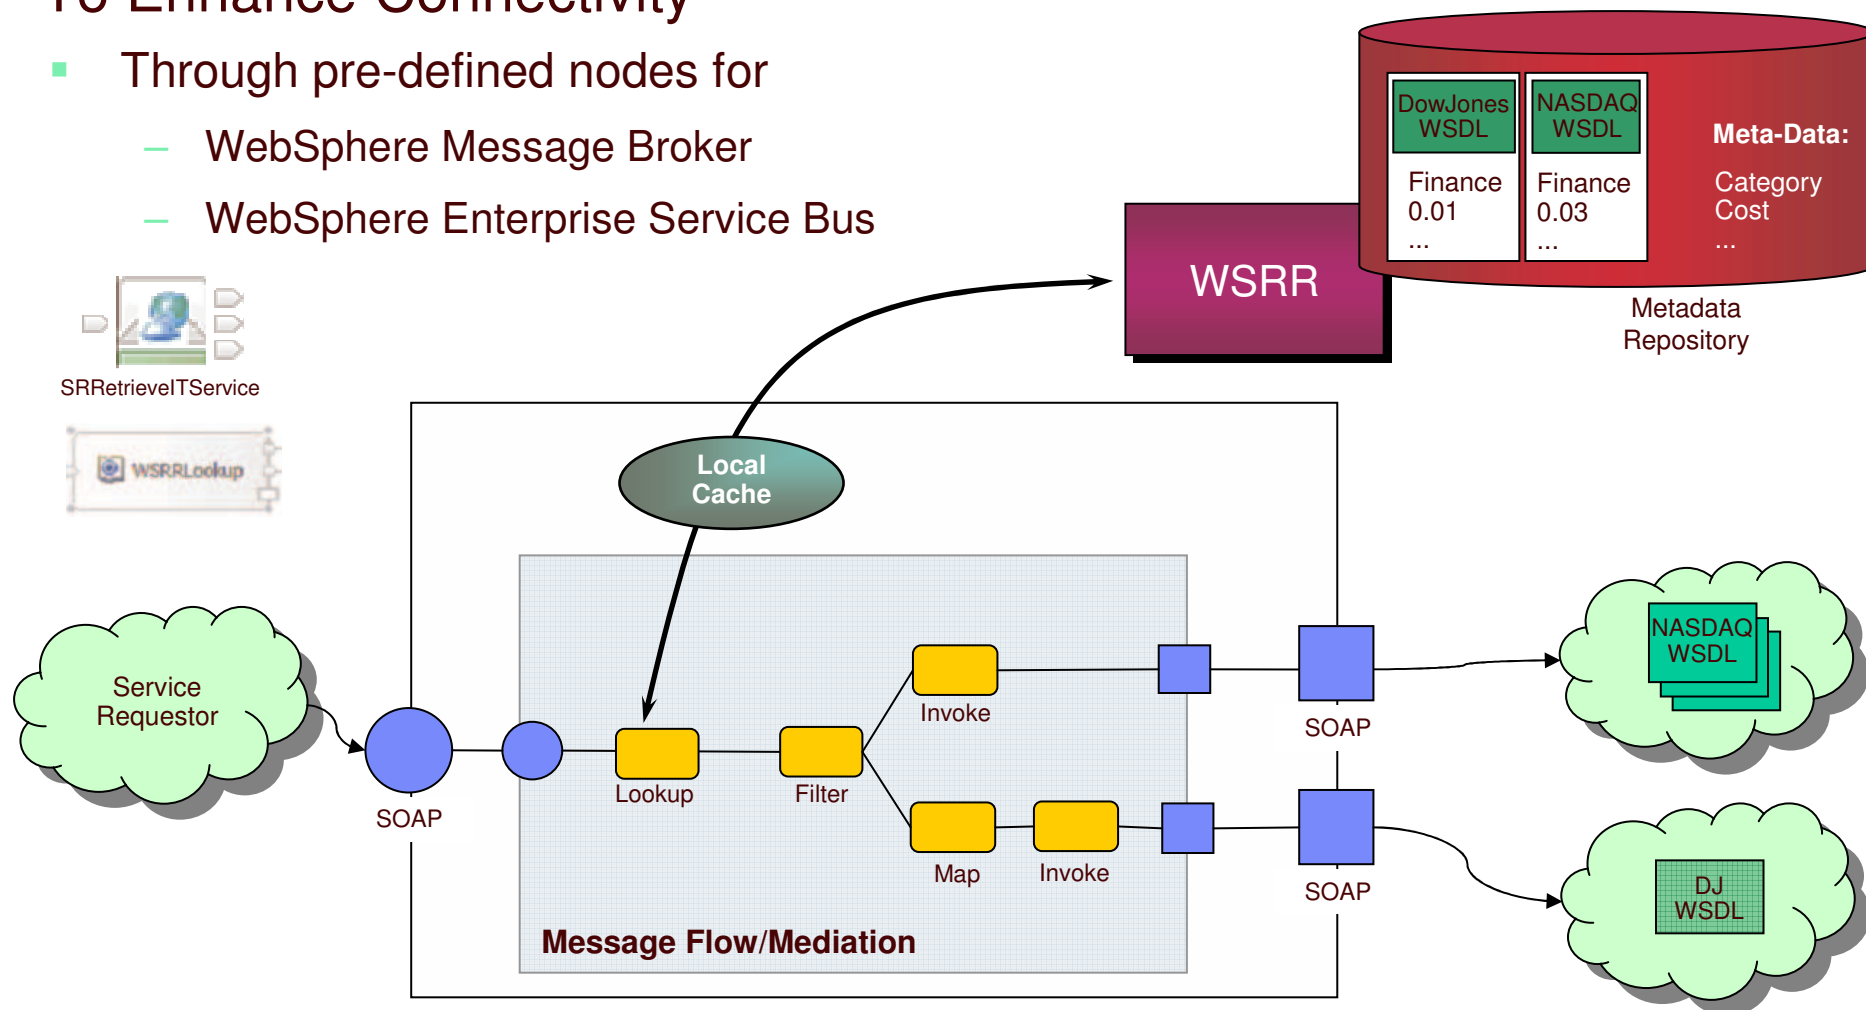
To Enhance Connectivity

Through pre-defined nodes for
– WebSphere Message Broker
– WebSphere Enterprise Service Bus

SRRetrieveITService

WSRRLookup

DowJones WSDL
Finance
0.01
...

NASDAQ WSDL
Finance
0.03
...

Meta-Data:
Category
Cost
...

WSRR

Metadata Repository

Local Cache

Service Requestor

SOAP

Lookup

Filter

Invoke

Map

Invoke

SOAP

SOAP

NASDAQ WSDL

DJ WSDL

Message Flow/Mediation